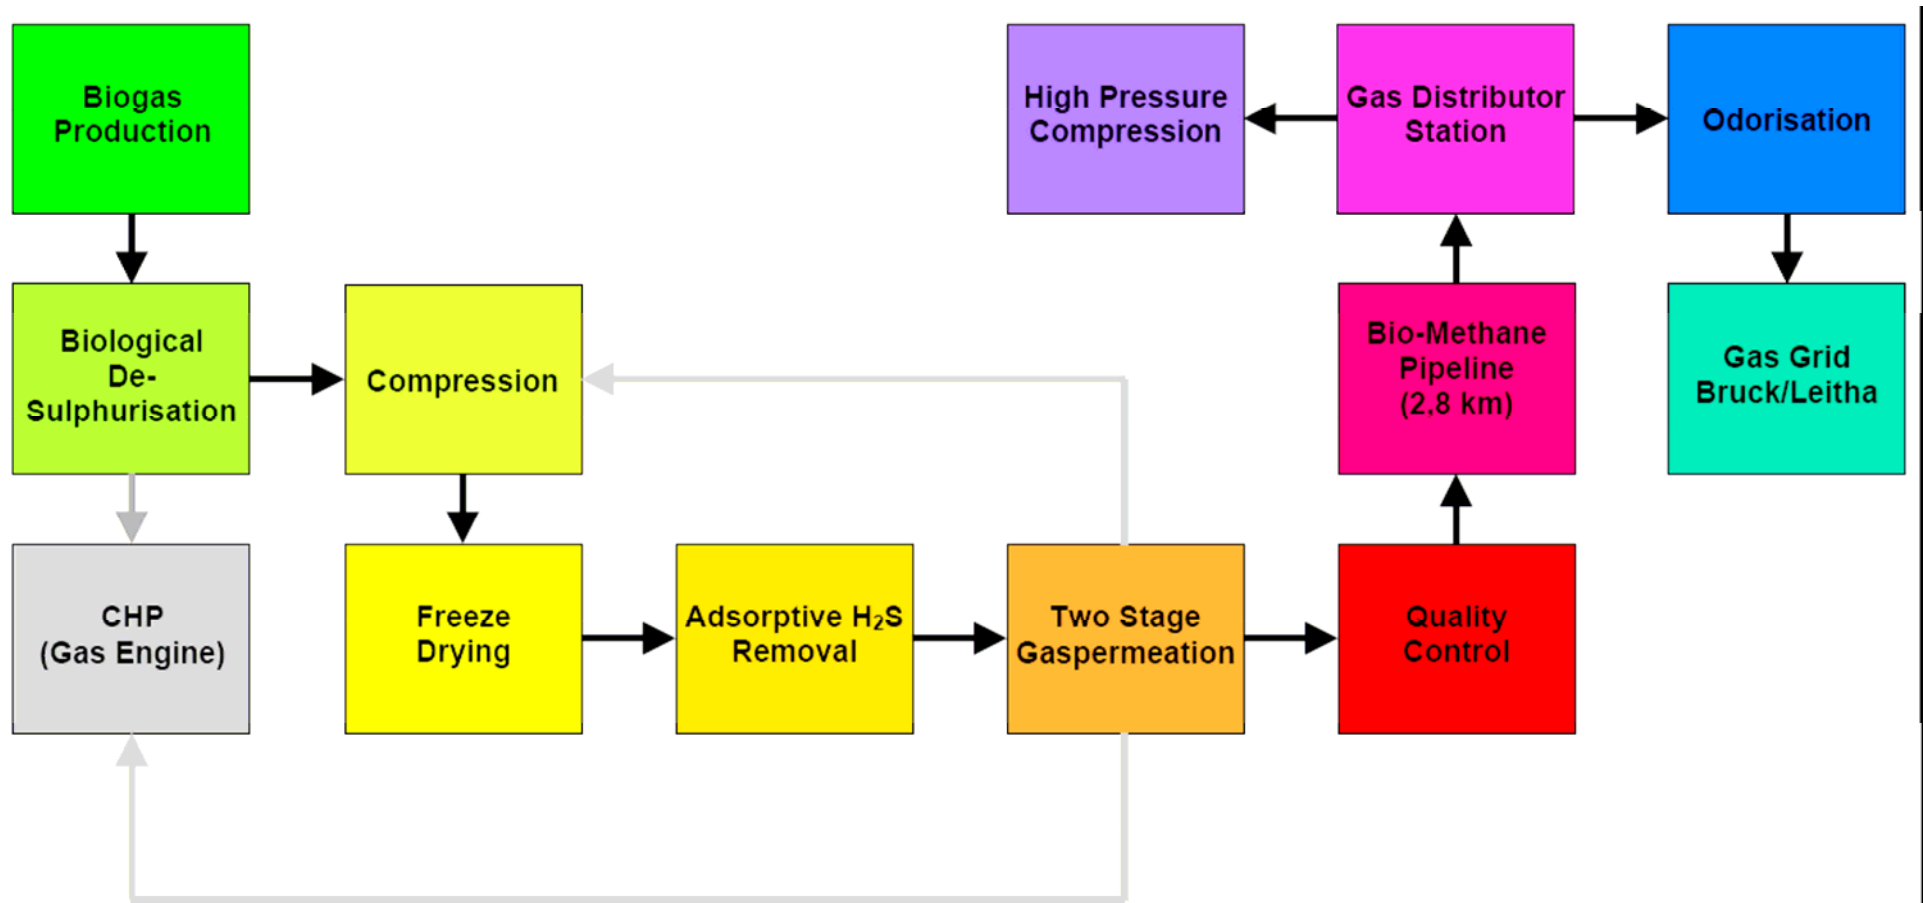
Biogas Production

High Pressure Compression

Gas Distributor Station

Odorisation

Biological De-Sulphurisation

Compression

Bio-Methane Pipeline (2,8 km)

Gas Grid Bruck/Leitha

CHP (Gas Engine)

Freeze Drying

Adsorptive $H_2S$ Removal

Two Stage Gaspermeation

Quality Control